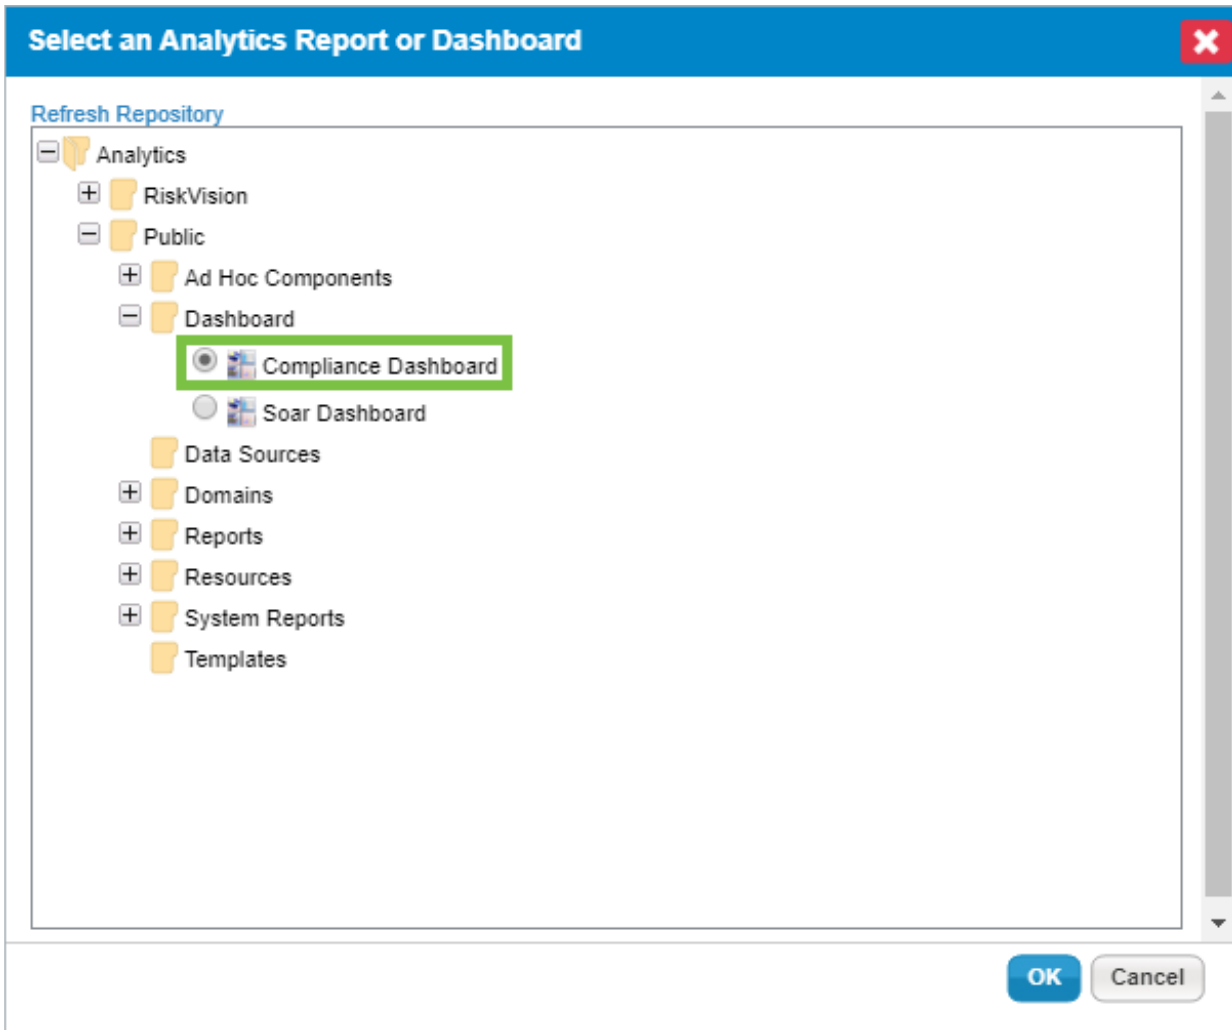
Select an Analytics Report or Dashboard

Refresh Repository

Analytics
RiskVision
Public
Ad Hoc Components
Dashboard
Compliance Dashboard
Soar Dashboard
Data Sources
Domains
Reports
Resources
System Reports
Templates

OK
Cancel